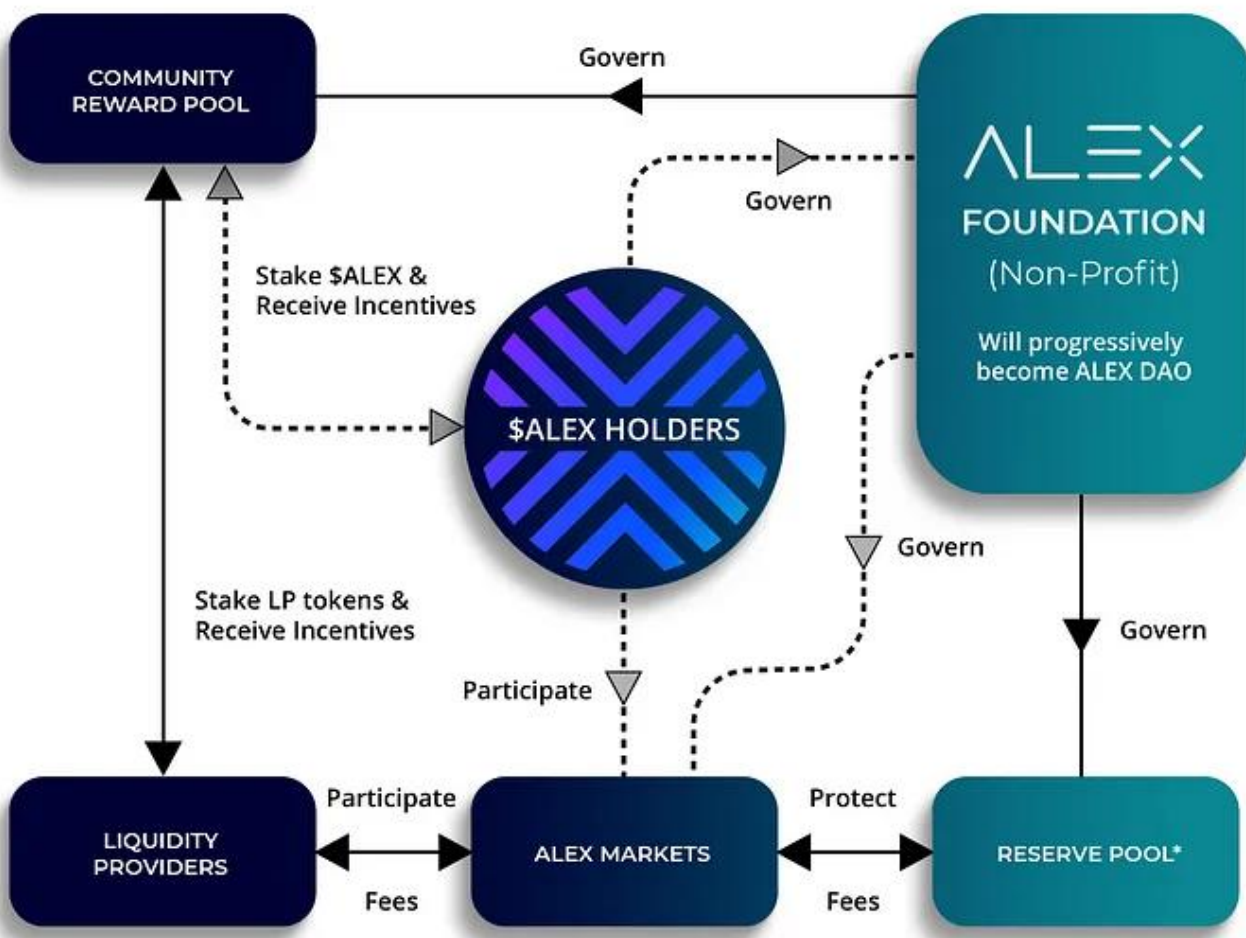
COMMUNITY REWARD POOL

Govern

ALEX

FOUNDATION

(Non-Profit)

Will progressively become ALEX DAO

Govern

Stake $ALEX & Receive Incentives

$ALEX HOLDERS

Govern

Stake LP tokens & Receive Incentives

Govern

Participate

LIQUIDITY PROVIDERS

Participate

Fees

ALEX MARKETS

Protect

Fees

RESERVE POOL*